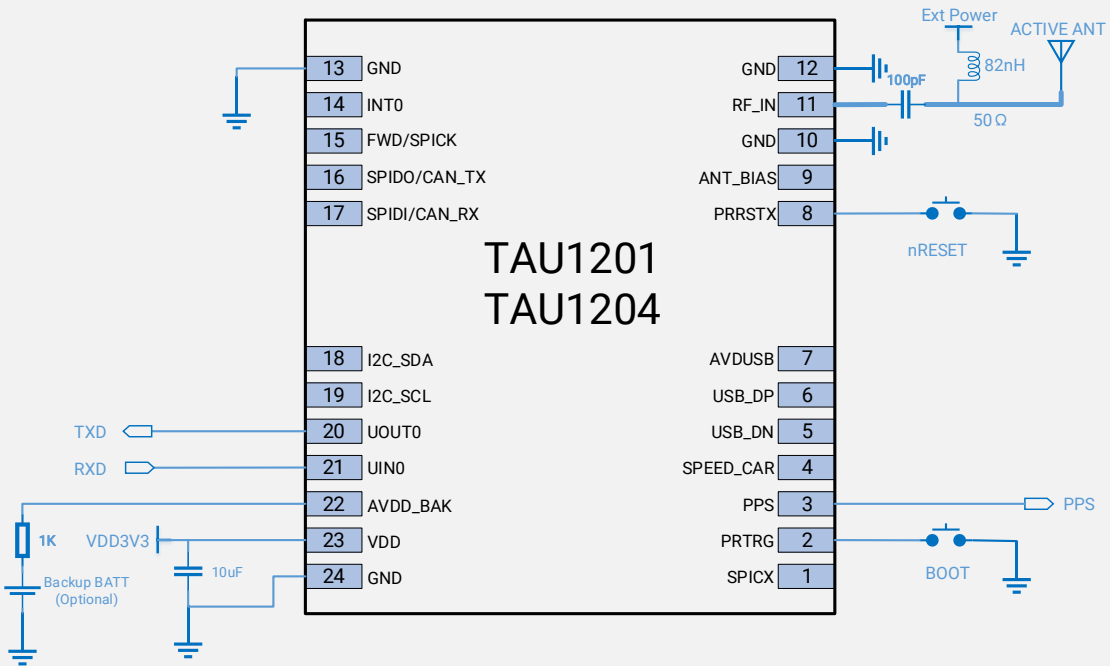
Ext Power
ACTIVE ANT
82nH
100pF
50 Ω
13 GND
14 INT0
15 FWD/SPICK
16 SPIDO/CAN_TX
17 SPIDI/CAN_RX
GND 12
RF_IN 11
GND 10
ANT_BIAS 9
PRRSTX 8
nRESET
TAU1201
TAU1204
18 I2C_SDA
19 I2C_SCL
20 UOUT0
21 UIN0
22 AVDD_BAK
23 VDD
24 GND
AVDUSB 7
USB_DP 6
USB_DN 5
SPEED_CAR 4
PPS 3
PRTRG 2
SPICX 1
TXD
RXD
PPS
1K
VDD3V3
10uF
Backup BATT
(Optional)
BOOT